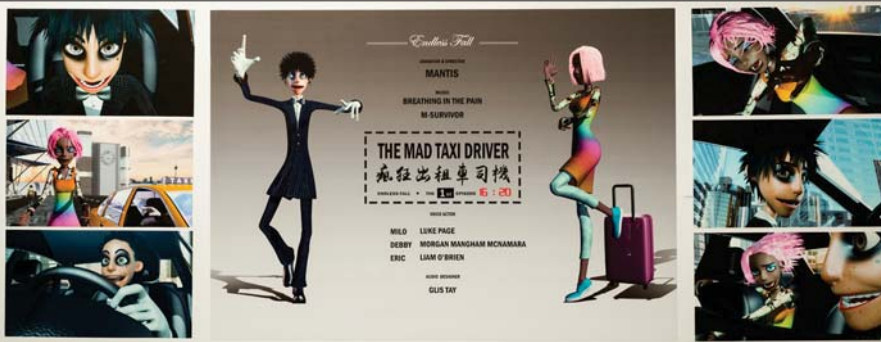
Endless Fall

ANIMATOR & DIRECTOR
MANTIS

MUSIC
BREATHING IN THE PAIN
M-SURVIVOR

THE MAD TAXI DRIVER
疯狂出租車司機

ENDLESS FALL THE 1st EPISODE 6:20

VOICE ACTOR
MILO LUKE PAGE
DEBBY MORGAN MANGHAM MCNAMARA
ERIC LIAM O'BRIEN

AUDIO DESIGNER
GLIS TAY

TAXI